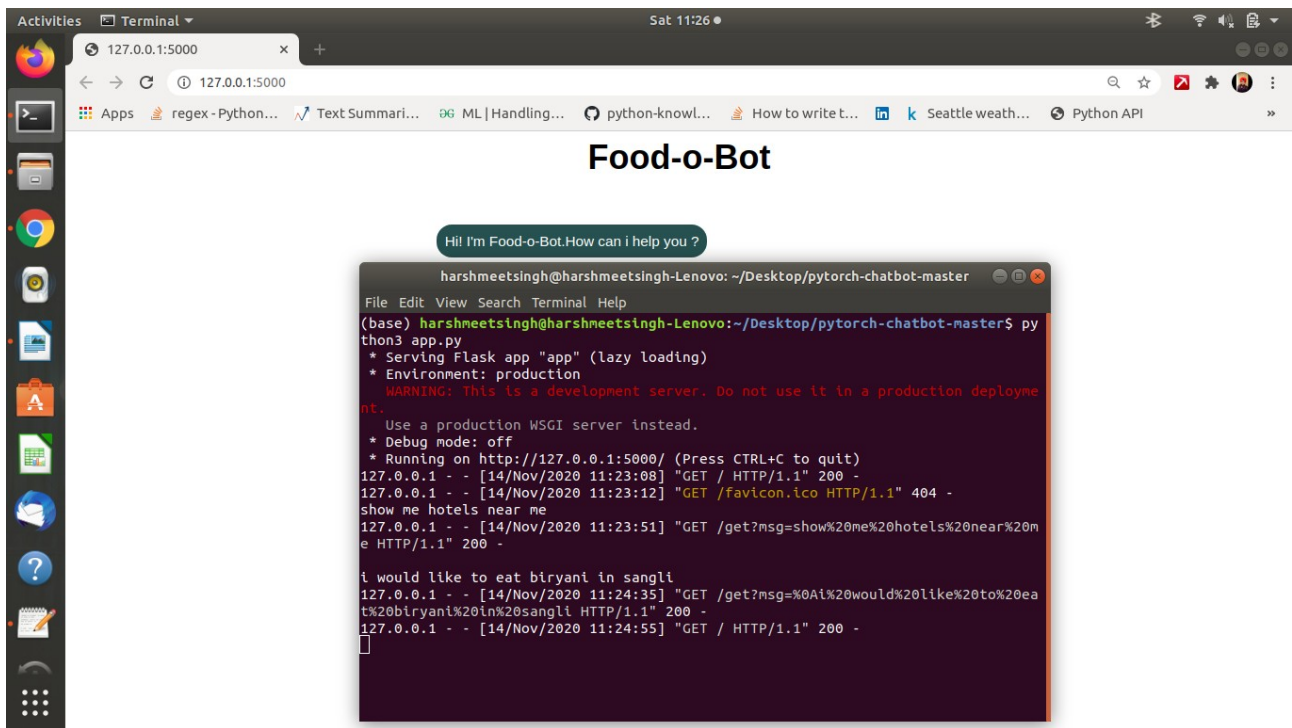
Activities Terminal ▾ Sat 11:26 ●

127.0.0.1:5000 ×

127.0.0.1:5000

Apps regex - Python... Text Summari... ML | Handling... python-knowl... How to write t... Seattle weath... Python API »

Food-o-Bot

Hi! I'm Food-o-Bot.How can i help you ?

harshmeetsingh@harshmeetsingh-Lenovo: ~/Desktop/pytorch-chatbot-master

File Edit View Search Terminal Help

(base) harshmeetsingh@harshmeetsingh-Lenovo:~/Desktop/pytorch-chatbot-master$ python3 app.py
 * Serving Flask app "app" (lazy loading)
 * Environment: production
   WARNING: This is a development server. Do not use it in a production deployment.
   Use a production WSGI server instead.
 * Debug mode: off
 * Running on http://127.0.0.1:5000/ (Press CTRL+C to quit)
127.0.0.1 - - [14/Nov/2020 11:23:08] "GET / HTTP/1.1" 200 -
127.0.0.1 - - [14/Nov/2020 11:23:12] "GET /favicon.ico HTTP/1.1" 404 -
show me hotels near me
127.0.0.1 - - [14/Nov/2020 11:23:51] "GET /get?msg=show%20me%20hotels%20near%20me HTTP/1.1" 200 -

i would like to eat biryani in sangli
127.0.0.1 - - [14/Nov/2020 11:24:35] "GET /get?msg=%0Ai%20would%20like%20to%20eat%20biryani%20in%20sangli HTTP/1.1" 200 -
127.0.0.1 - - [14/Nov/2020 11:24:55] "GET / HTTP/1.1" 200 -